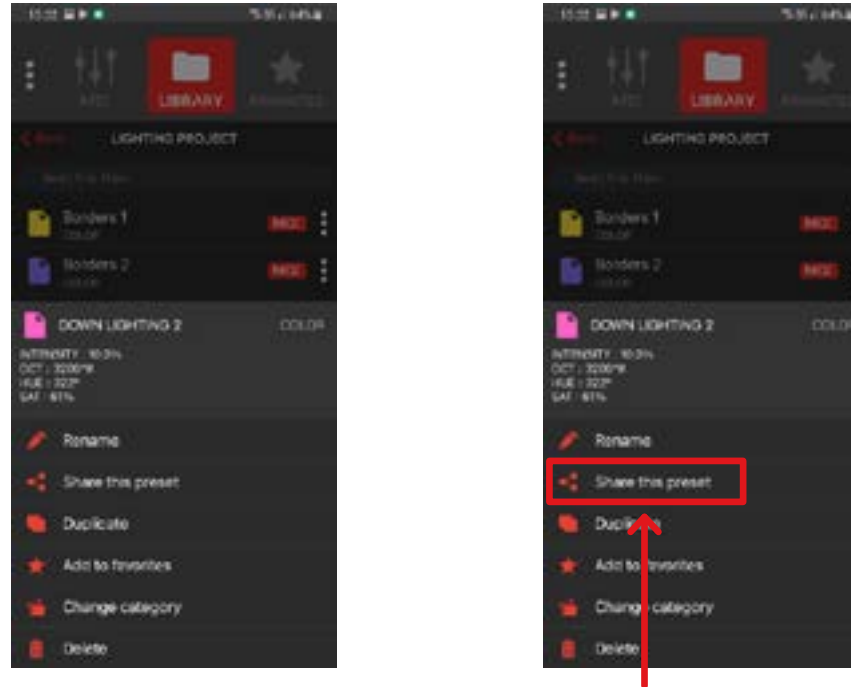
LIBRARY

LIGHTING PROJECT

Borders 1

Borders 2

DOWN LIGHTING 2

COLOR

INTENSITY : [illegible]
CCT : 3200°K
HUE : 322°
SAT : 61%

Rename

Share this preset

Duplicate

Add to favorites

Change category

Delete

LIBRARY

LIGHTING PROJECT

Borders 1

Borders 2

DOWN LIGHTING 2

COLOR

INTENSITY : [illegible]
CCT : 3200°K
HUE : 322°
SAT : 61%

Rename

Share this preset

Duplicate

Add to favorites

Change category

Delete